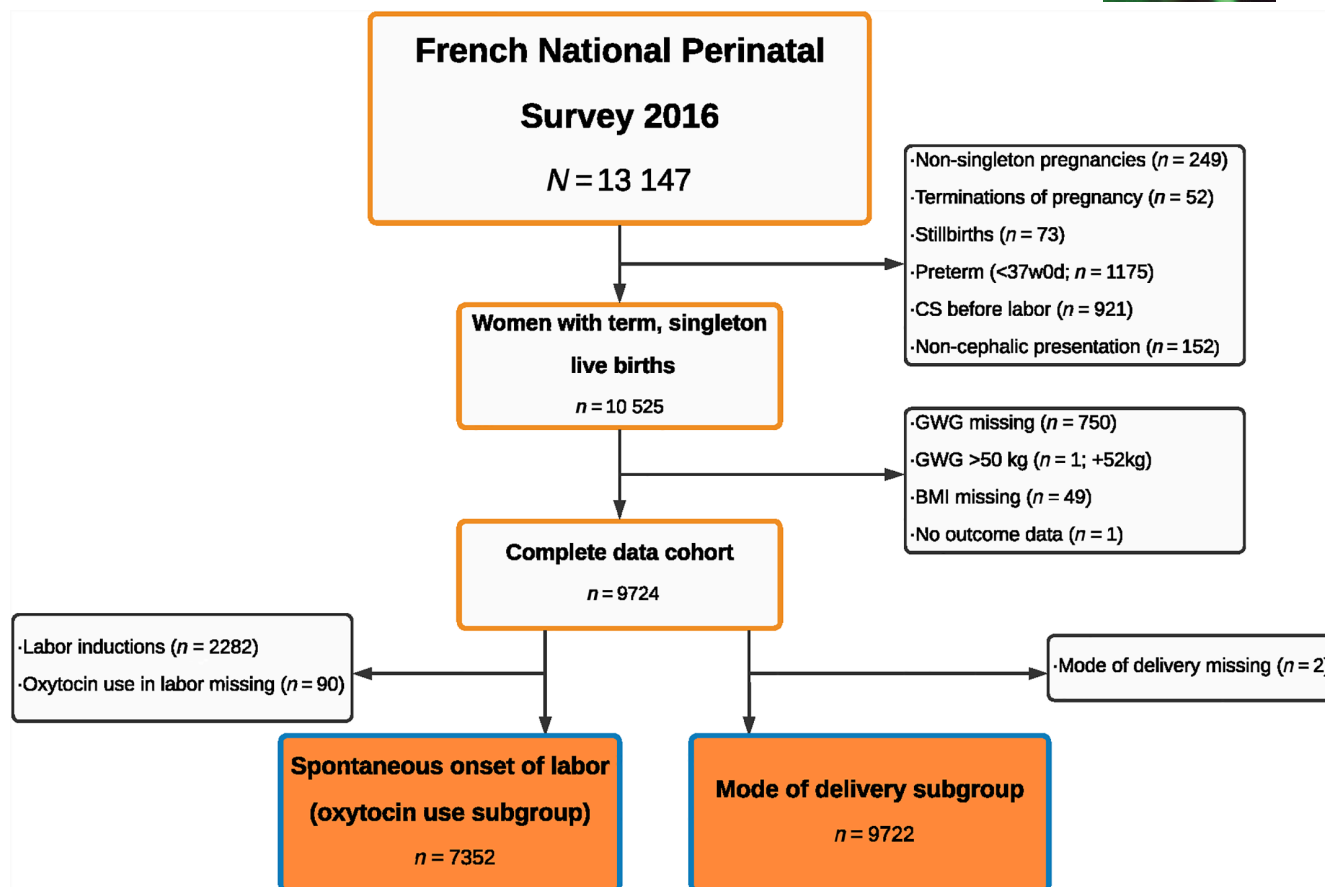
French National Perinatal Survey 2016

$N = 13\ 147$

·Non-singleton pregnancies ($n = 249$)
·Terminations of pregnancy ($n = 52$)
·Stillbirths ($n = 73$)
·Preterm (<37w0d; $n = 1175$)
·CS before labor ($n = 921$)
·Non-cephalic presentation ($n = 152$)

Women with term, singleton live births

$n = 10\ 525$

·GWG missing ($n = 750$)
·GWG >50 kg ($n = 1$; +52kg)
·BMI missing ($n = 49$)
·No outcome data ($n = 1$)

Complete data cohort

$n = 9724$

·Labor inductions ($n = 2282$)
·Oxytocin use in labor missing ($n = 90$)

·Mode of delivery missing ($n = 2$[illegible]

Spontaneous onset of labor (oxytocin use subgroup)

$n = 7352$

Mode of delivery subgroup

$n = 9722$